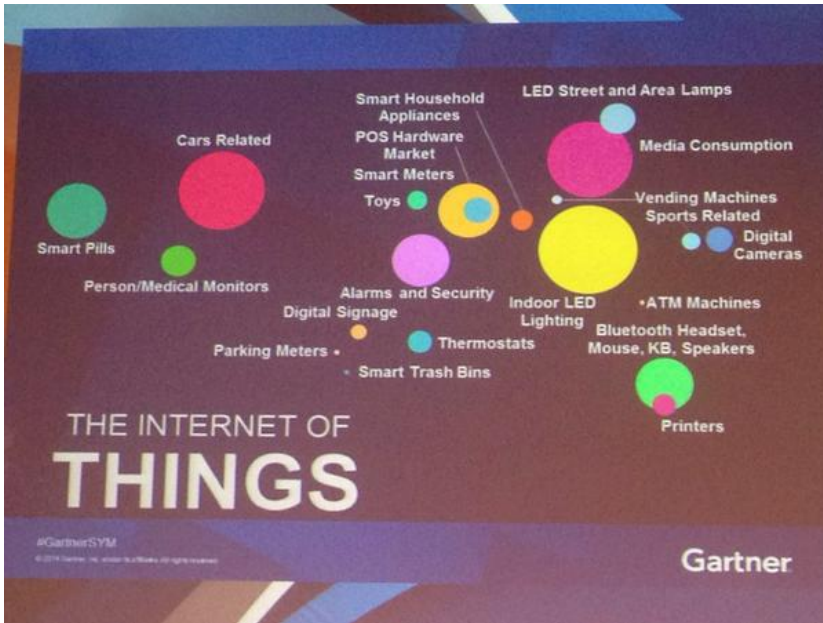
Smart Household Appliances

LED Street and Area Lamps

Cars Related

POS Hardware Market

Media Consumption

Smart Meters

Toys

Vending Machines

Sports Related

Smart Pills

Digital Cameras

Person/Medical Monitors

Alarms and Security

Indoor LED Lighting

ATM Machines

Digital Signage

Bluetooth Headset, Mouse, KB, Speakers

Parking Meters

Thermostats

Smart Trash Bins

Printers

THE INTERNET OF
THINGS

#GartnerSYM

© 2014 Gartner, Inc. and/or its affiliates. All rights reserved.

Gartner